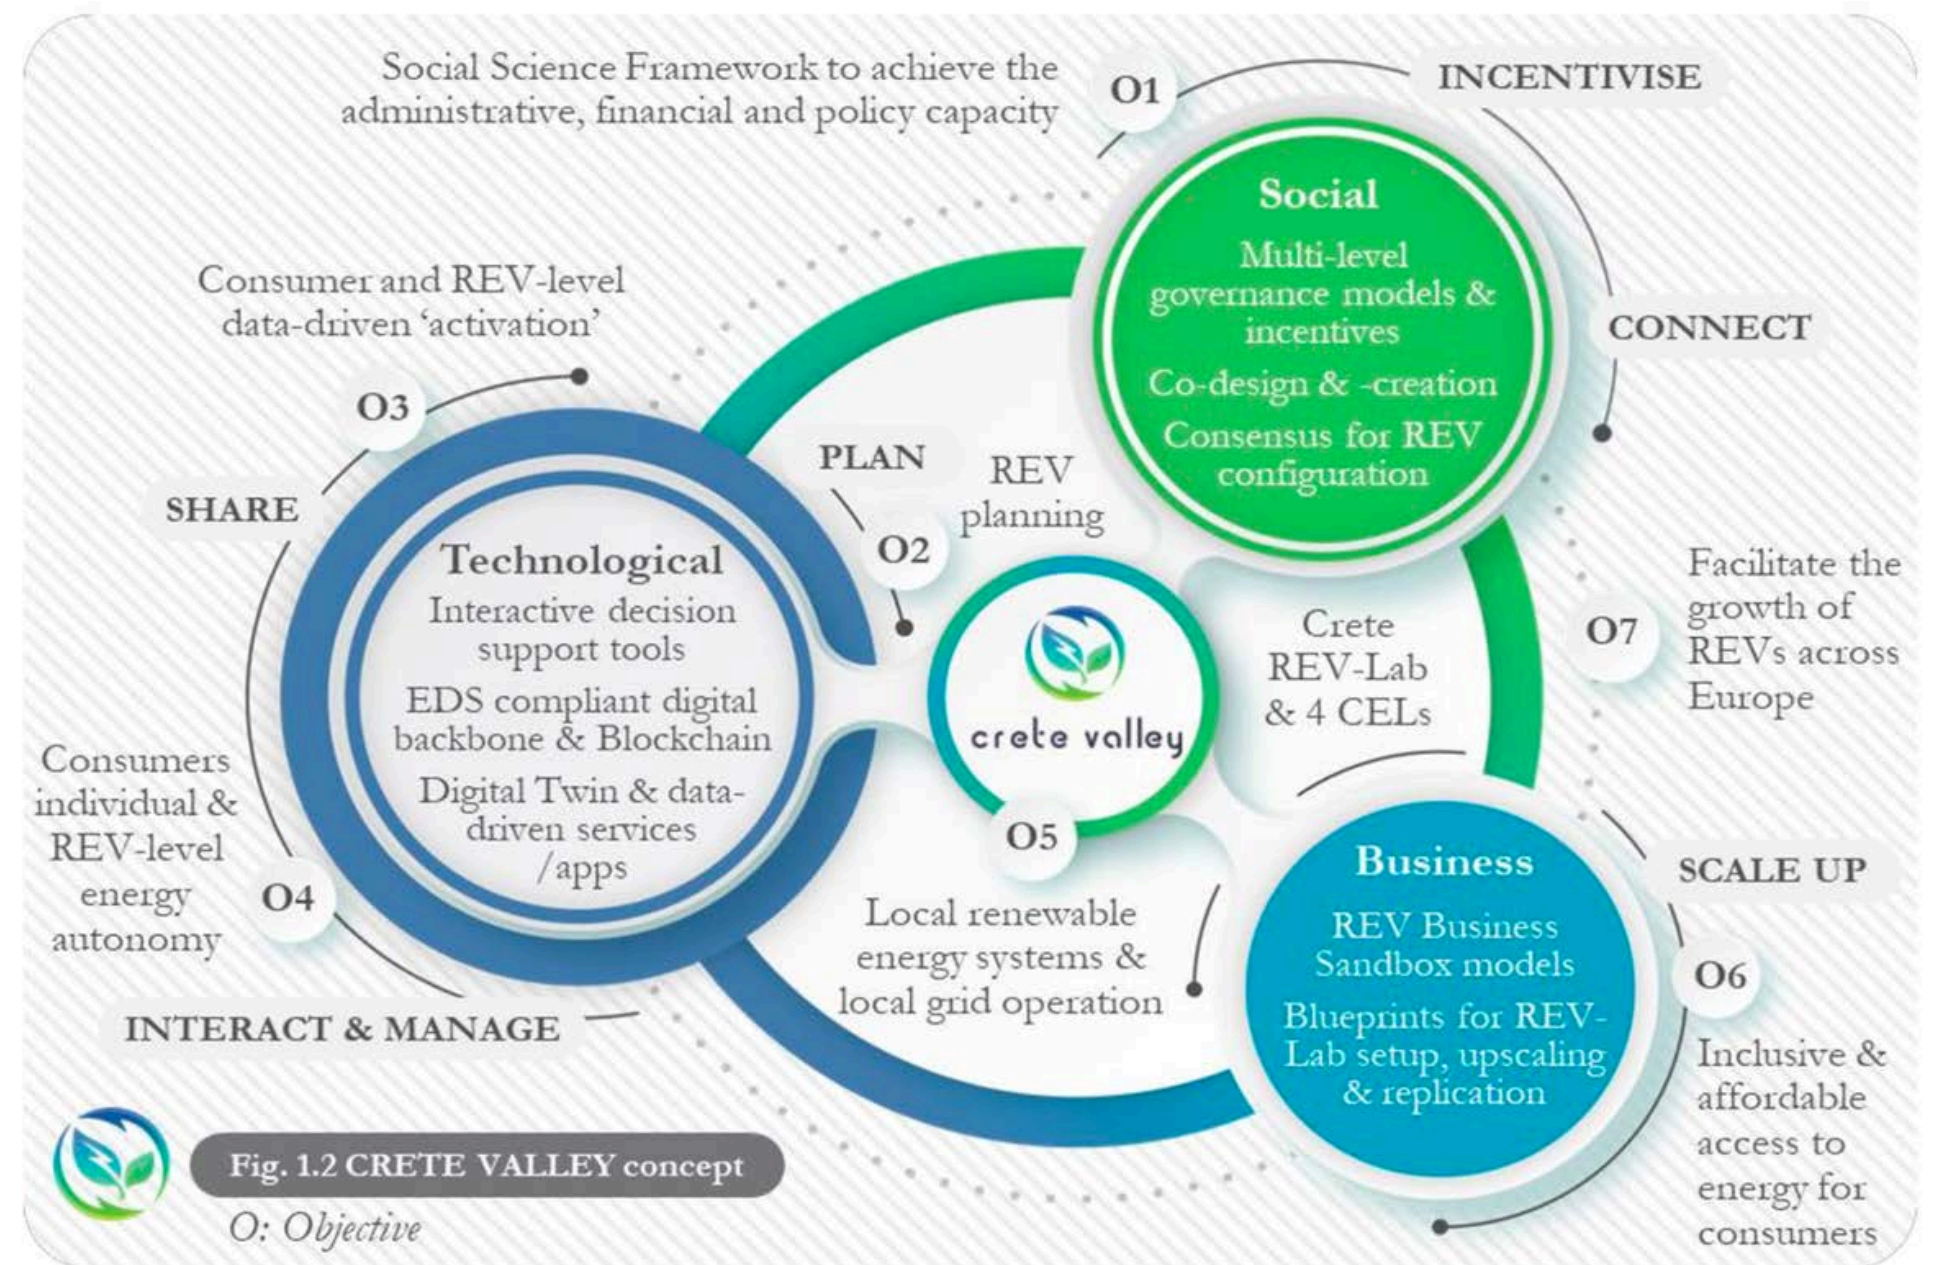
Social Science Framework to achieve the administrative, financial and policy capacity

O1

INCENTIVISE

Social

Multi-level governance models & incentives

Co-design & -creation

Consensus for REV configuration

CONNECT

Consumer and REV-level data-driven 'activation'

O3

SHARE

PLAN

REV planning

O2

Technological

Interactive decision support tools

EDS compliant digital backbone & Blockchain

Digital Twin & data-driven services /apps

crete valley

Crete REV-Lab & 4 CELs

O7

Facilitate the growth of REVs across Europe

Consumers individual & REV-level energy autonomy

O4

O5

Local renewable energy systems & local grid operation

Business

REV Business Sandbox models

Blueprints for REV-Lab setup, upscaling & replication

SCALE UP

O6

Inclusive & affordable access to energy for consumers

INTERACT & MANAGE

Fig. 1.2 CRETE VALLEY concept

O: Objective